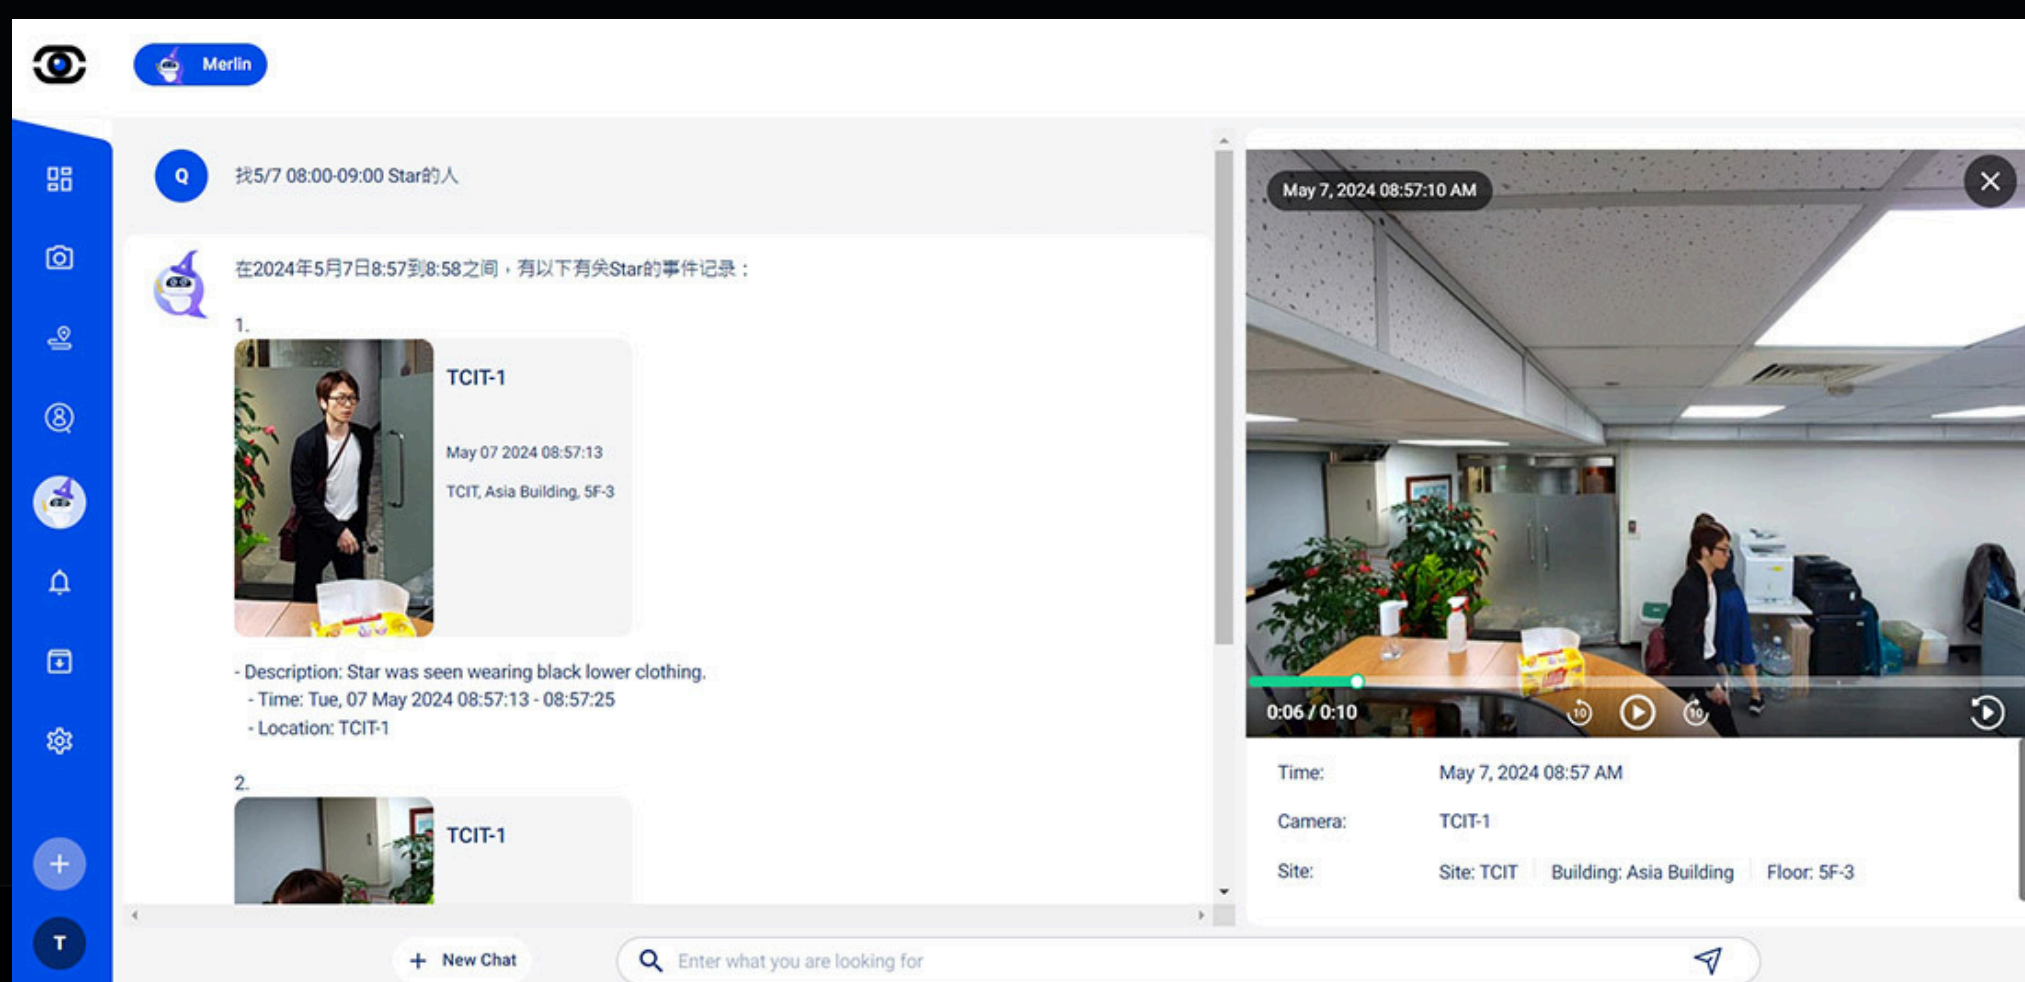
Merlin

Q

找5/7 08:00-09:00 Star的人

在2024年5月7日8:57到8:58之间，有以下有关Star的事件记录：

1.

TCIT-1

May 07 2024 08:57:13

TCIT, Asia Building, 5F-3

- Description: Star was seen wearing black lower clothing.
- Time: Tue, 07 May 2024 08:57:13 - 08:57:25
- Location: TCIT-1

2.

TCIT-1

T

New Chat

Enter what you are looking for

May 7, 2024 08:57:10 AM

0:06 / 0:10

| | |
|---|---|
| Time: | May 7, 2024 08:57 AM |
| Camera: | TCIT-1 |
| Site: | Site: TCIT  Building: Asia Building  Floor: 5F-3 |